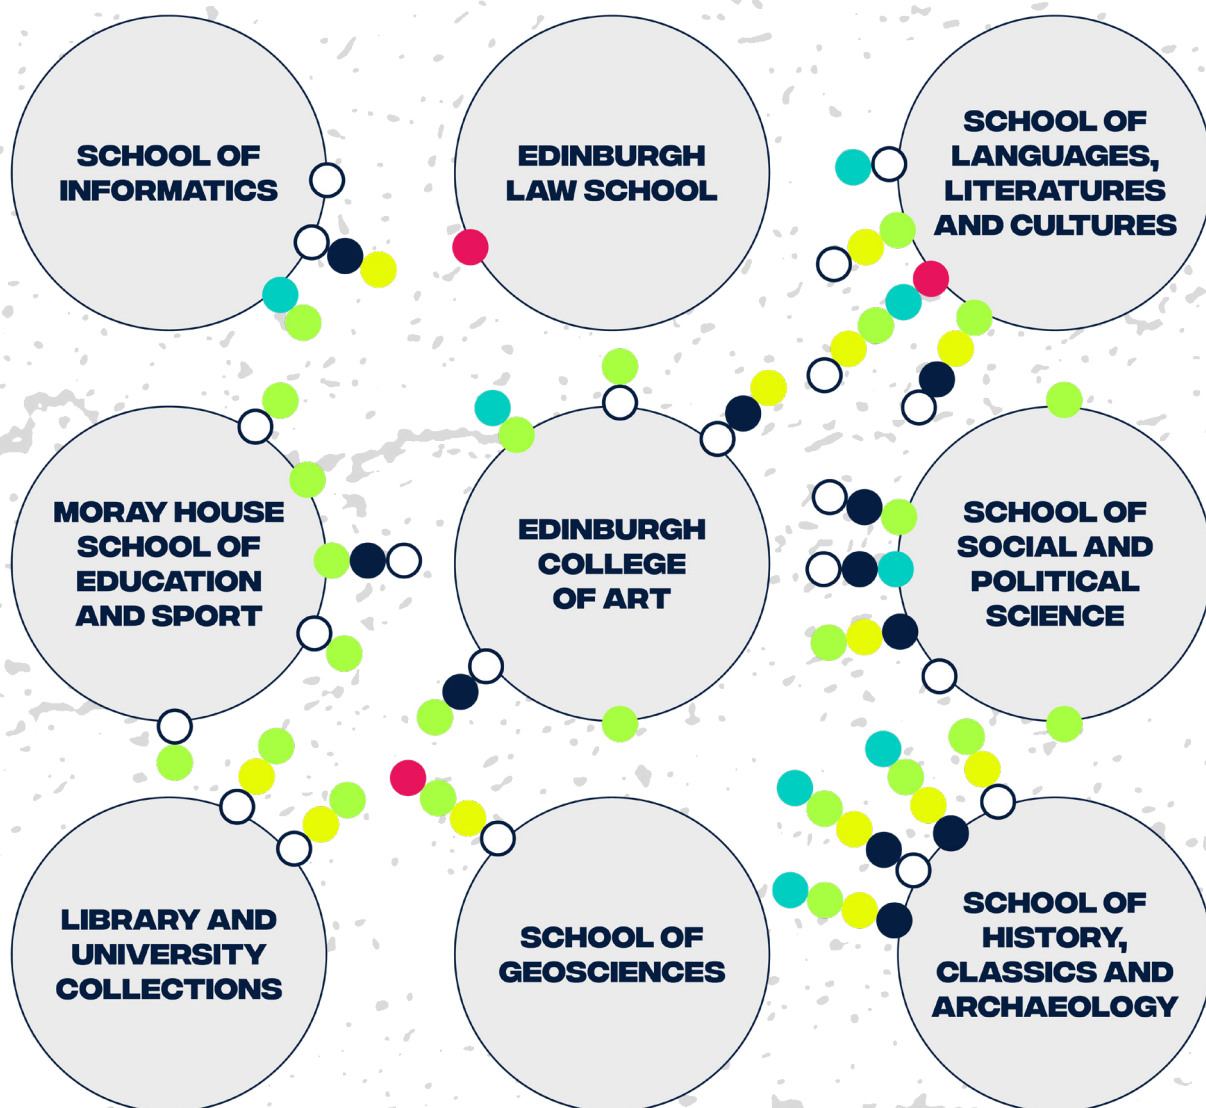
SCHOOL OF INFORMATICS

EDINBURGH LAW SCHOOL

SCHOOL OF LANGUAGES, LITERATURES AND CULTURES

MORAY HOUSE SCHOOL OF EDUCATION AND SPORT

EDINBURGH COLLEGE OF ART

SCHOOL OF SOCIAL AND POLITICAL SCIENCE

LIBRARY AND UNIVERSITY COLLECTIONS

SCHOOL OF GEOSCIENCES

SCHOOL OF HISTORY, CLASSICS AND ARCHAEOLOGY